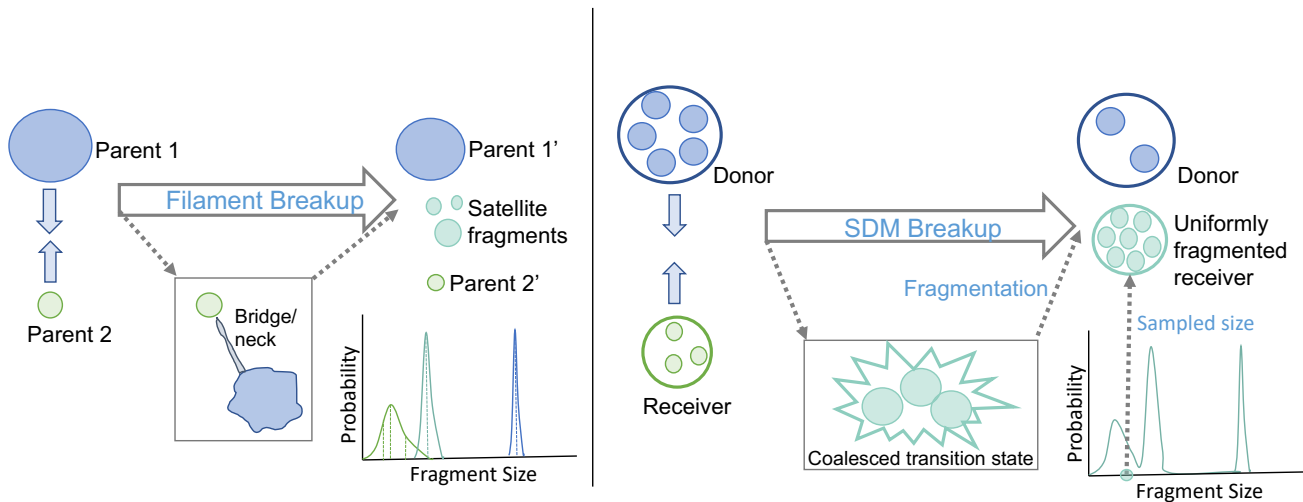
Parent 1

Parent 2

Filament Breakup

Bridge/ neck

Parent 1'

Satellite fragments

Parent 2'

Probability

Fragment Size

Donor

Receiver

SDM Breakup

Fragmentation

Coalesced transition state

Donor

Uniformly fragmented receiver

Sampled size

Probability

Fragment Size